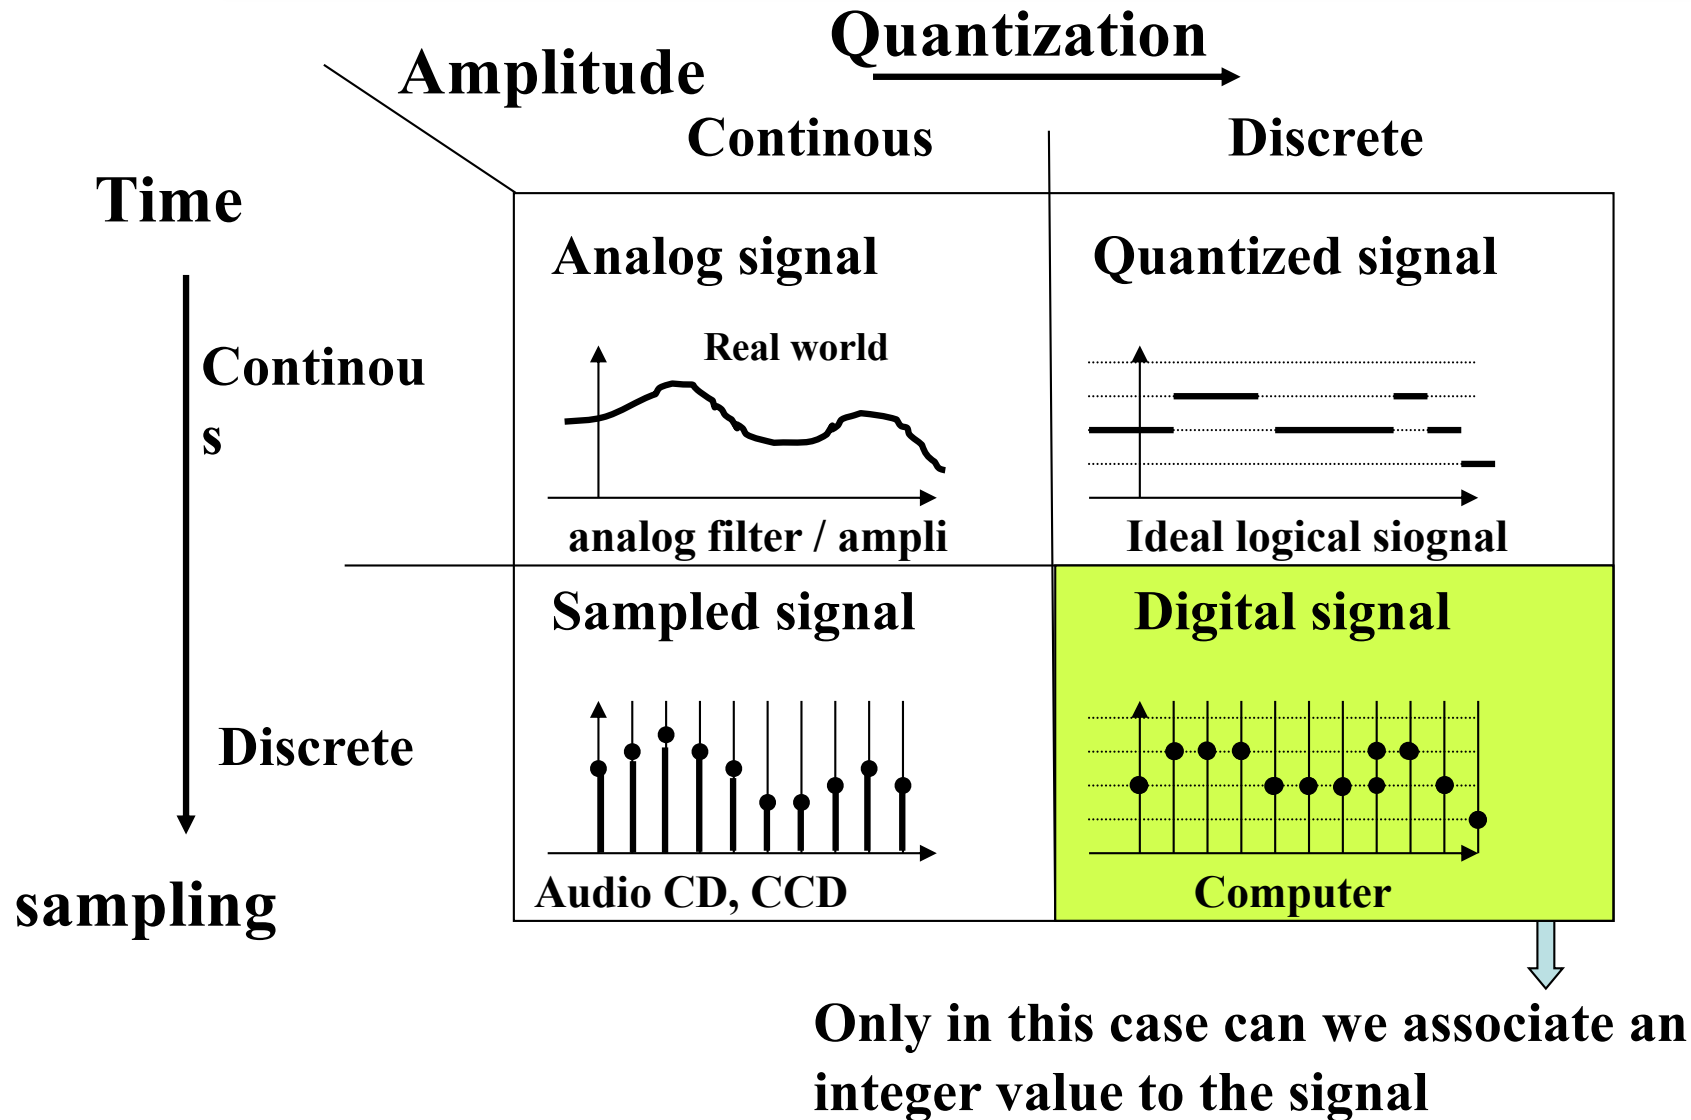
Quantization

Amplitude

Continous

Discrete

Time

Continou s

Discrete

sampling

Analog signal

Real world

analog filter / ampli

Quantized signal

Ideal logical siognal

Sampled signal

Audio CD, CCD

Digital signal

Computer

Only in this case can we associate an integer value to the signal